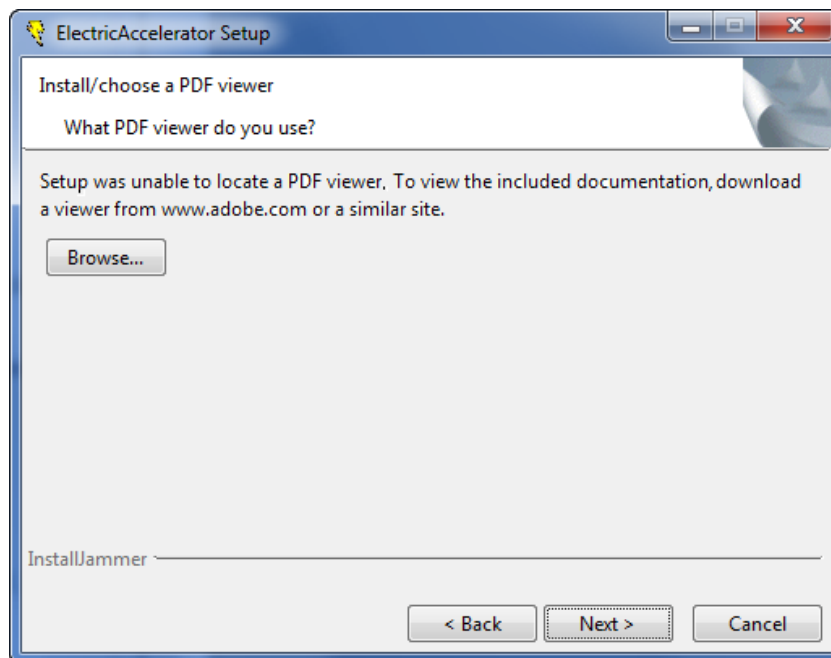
ElectricAccelerator Setup

Install/choose a PDF viewer

What PDF viewer do you use?

Setup was unable to locate a PDF viewer. To view the included documentation, download a viewer from www.adobe.com or a similar site.

Browse...

InstallJammer

< Back

Next >

Cancel